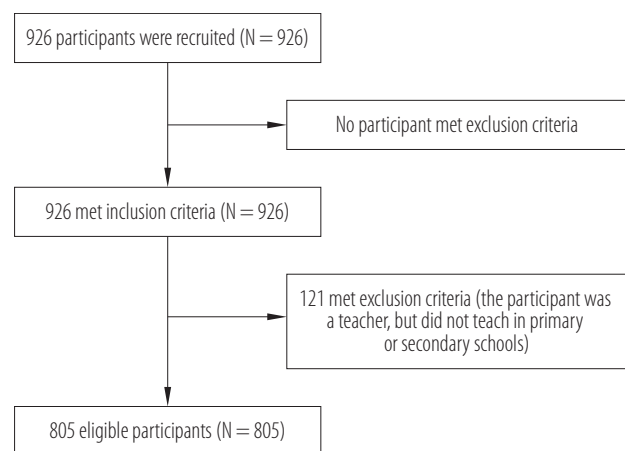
926 participants were recruited (N = 926)

No participant met exclusion criteria

926 met inclusion criteria (N = 926)

121 met exclusion criteria (the participant was a teacher, but did not teach in primary or secondary schools)

805 eligible participants (N = 805)